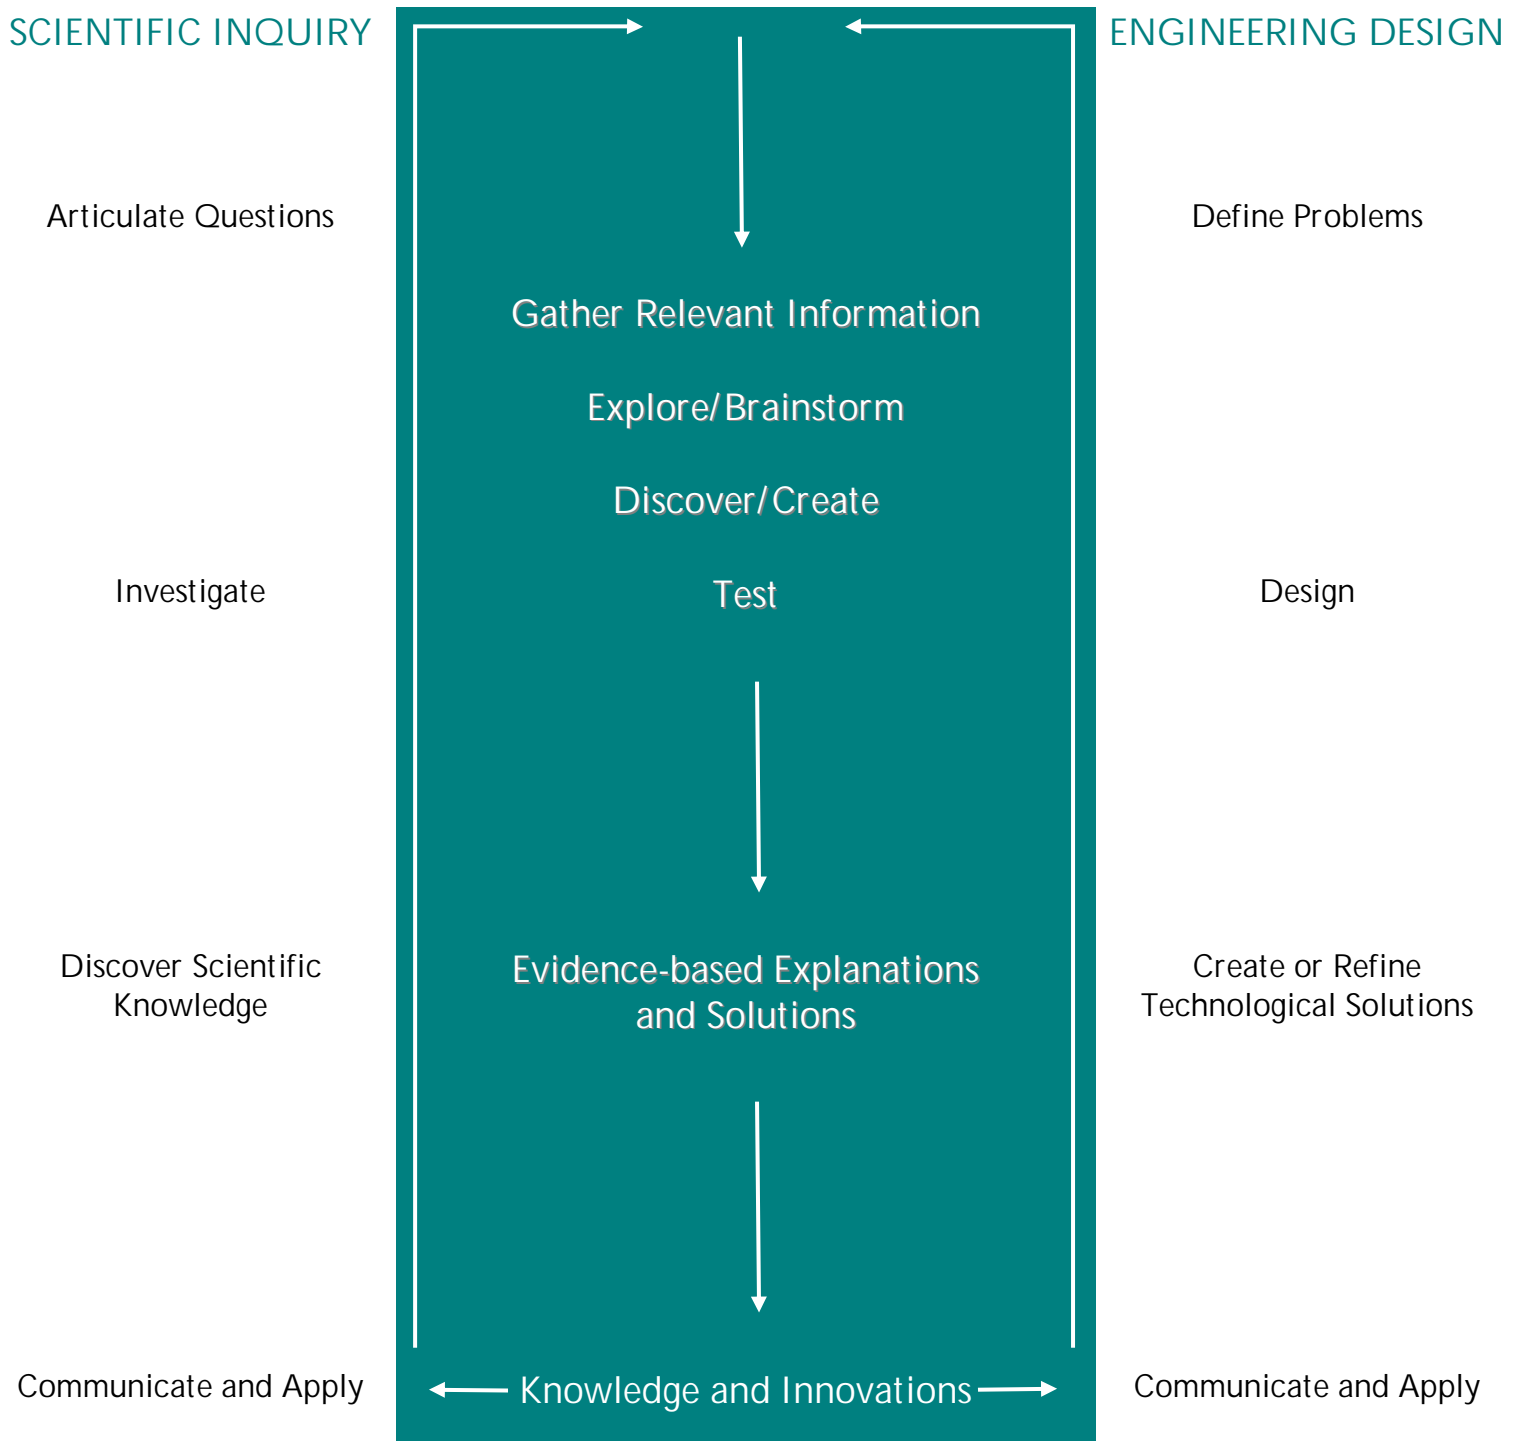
SCIENTIFIC INQUIRY

ENGINEERING DESIGN

Articulate Questions

Define Problems

Gather Relevant Information

Explore/Brainstorm

Discover/Create

Test

Investigate

Design

Discover Scientific Knowledge

Evidence-based Explanations and Solutions

Create or Refine Technological Solutions

Communicate and Apply

Knowledge and Innovations

Communicate and Apply